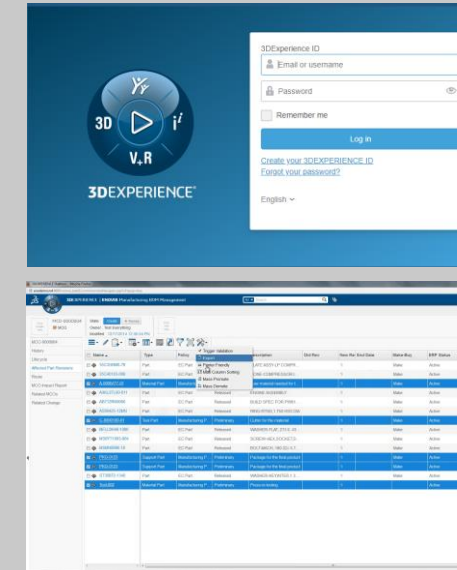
3D $\triangleright$ $i^{f}$
V,R
3DEXPERIENCE

3DExperience ID
Email or username
Password
Remember me
Log in
Create your 3DEXPERIENCE ID
Forgot your password?
English

3DEXPERIENCE | ENOVIA Manufacturing BOM Management

Trigger Validation
Export
Printer Friendly
Multi Column Sorting
Mass Promote
Mass Demote

| Name | Type | Policy | Description | Dnd Rev | New Rel End State | Make Buy | ERP Status |
|---|---|---|---|---|---|---|---|
| | Part | EC Part | | | | Make | Active |
| | Part | EC Part | | | | Make | Active |
| | Material Part | EC Part | | | | Make | Active |
| | Part | EC Part | | | | Make | Active |
| | Part | EC Part | | | | Make | Active |
| | Part | EC Part | | | | Make | Active |
| | Part | EC Part | | | | Make | Active |
| | Tool Part | Manufacturing P... | Preliminary | | | Make | Active |
| | Part | EC Part | | | | Make | Active |
| | Part | EC Part | | | | Make | Active |
| | Part | EC Part | | | | Make | Active |
| | Support Part | Manufacturing P... | Preliminary | | | Make | Active |
| | Support Part | Manufacturing P... | Preliminary | | | Make | Active |
| | Part | EC Part | | | | Make | Active |
| | Material Part | Manufacturing P... | Preliminary | | | Make | Active |

MCO
History
Lifecycle
Affected Part Revisions
Route
MCO Impact Report
Related MCOs
Related Change